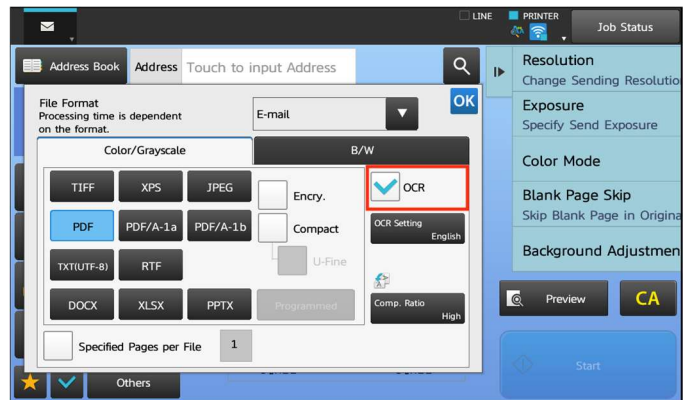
LINE
PRINTER
Job Status

Address Book
Address
Touch to input Address

Resolution
Change Sending Resolutio
Exposure
Specify Send Exposure
Color Mode
Blank Page Skip
Skip Blank Page in Origina
Background Adjustmen

File Format
Processing time is dependent on the format.
E-mail
OK

Color/Grayscale
B/W

TIFF
XPS
JPEG
Encry.
OCR
PDF
PDF/A-1a
PDF/A-1b
Compact
OCR Setting
English
U-Fine
TXT(UTF-8)
RTF
DOCX
XLSX
PPTX
Programmed
Comp. Ratio
High

Specified Pages per File
1

Preview
CA
Start
Others